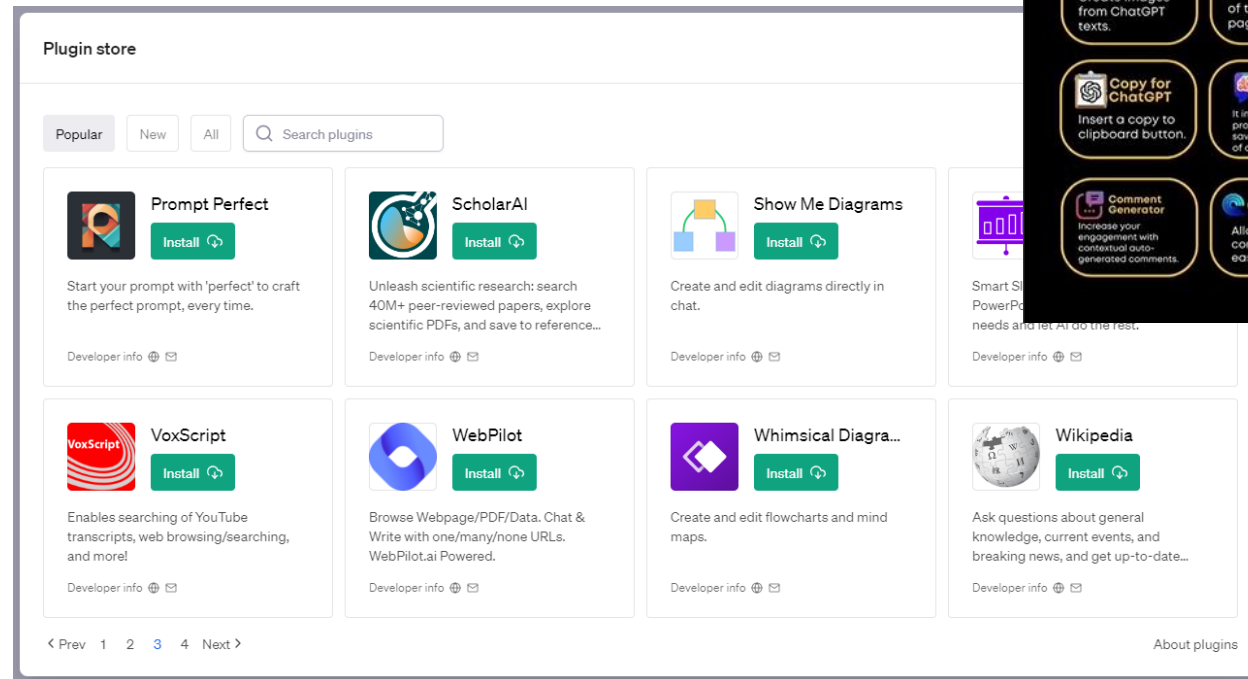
Plugin store

Popular New All Search plugins

Prompt Perfect
Install
Start your prompt with 'perfect' to craft the perfect prompt, every time.
Developer info

ScholarAI
Install
Unleash scientific research: search 40M+ peer-reviewed papers, explore scientific PDFs, and save to reference...
Developer info

Show Me Diagrams
Install
Create and edit diagrams directly in chat.
Developer info

Smart Sl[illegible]
PowerPo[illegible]
needs and let AI do the rest.
Developer info

VoxScript
Install
Enables searching of YouTube transcripts, web browsing/searching, and more!
Developer info

WebPilot
Install
Browse Webpage/PDF/Data. Chat & Write with one/many/none URLs. WebPilot.ai Powered.
Developer info

Whimsical Diagra...
Install
Create and edit flowcharts and mind maps.
Developer info

Wikipedia
Install
Ask questions about general knowledge, current events, and breaking news, and get up-to-date...
Developer info

< Prev 1 2 3 4 Next >
About plugins

from ChatGPT texts.
of t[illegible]
pa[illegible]

Copy for ChatGPT
Insert a copy to clipboard button.
It i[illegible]
pro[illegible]
sav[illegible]
of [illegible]

Comment Generator
Increase your engagement with contextual auto-generated comments.
All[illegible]
co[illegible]
ea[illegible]